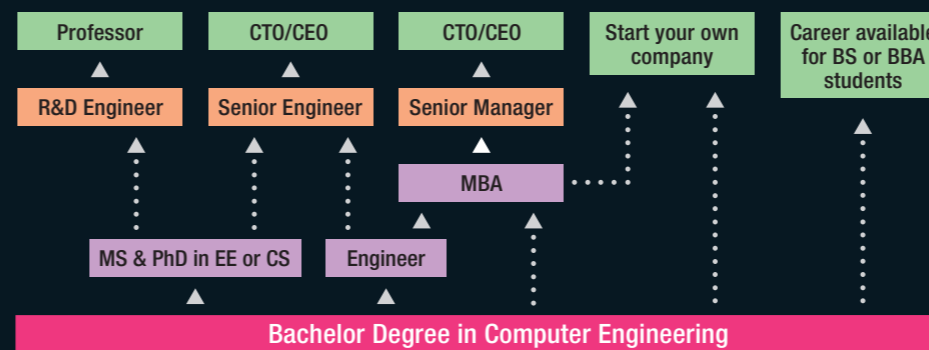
Professor

CTO/CEO

CTO/CEO

Start your own company

Career available for BS or BBA students

R&D Engineer

Senior Engineer

Senior Manager

MBA

MS & PhD in EE or CS

Engineer

Bachelor Degree in Computer Engineering